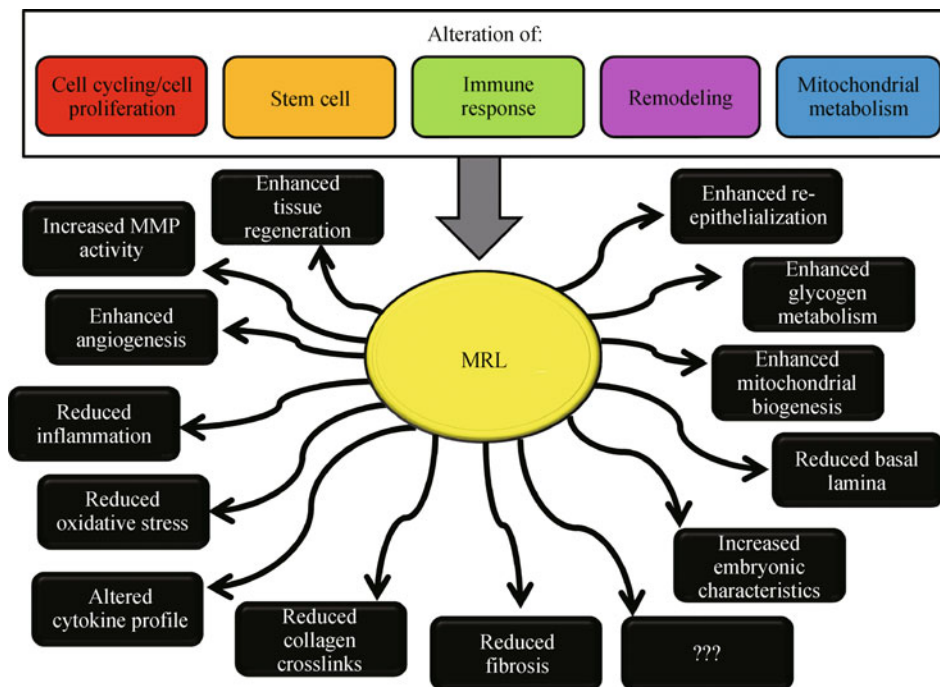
Alteration of:

Cell cycling/cell proliferation

Stem cell

Immune response

Remodeling

Mitochondrial metabolism

Enhanced tissue regeneration

Increased MMP activity

Enhanced angiogenesis

Reduced inflammation

Reduced oxidative stress

Altered cytokine profile

Reduced collagen crosslinks

Reduced fibrosis

???

Increased embryonic characteristics

Reduced basal lamina

Enhanced mitochondrial biogenesis

Enhanced glycogen metabolism

Enhanced re-epithelialization

MRL